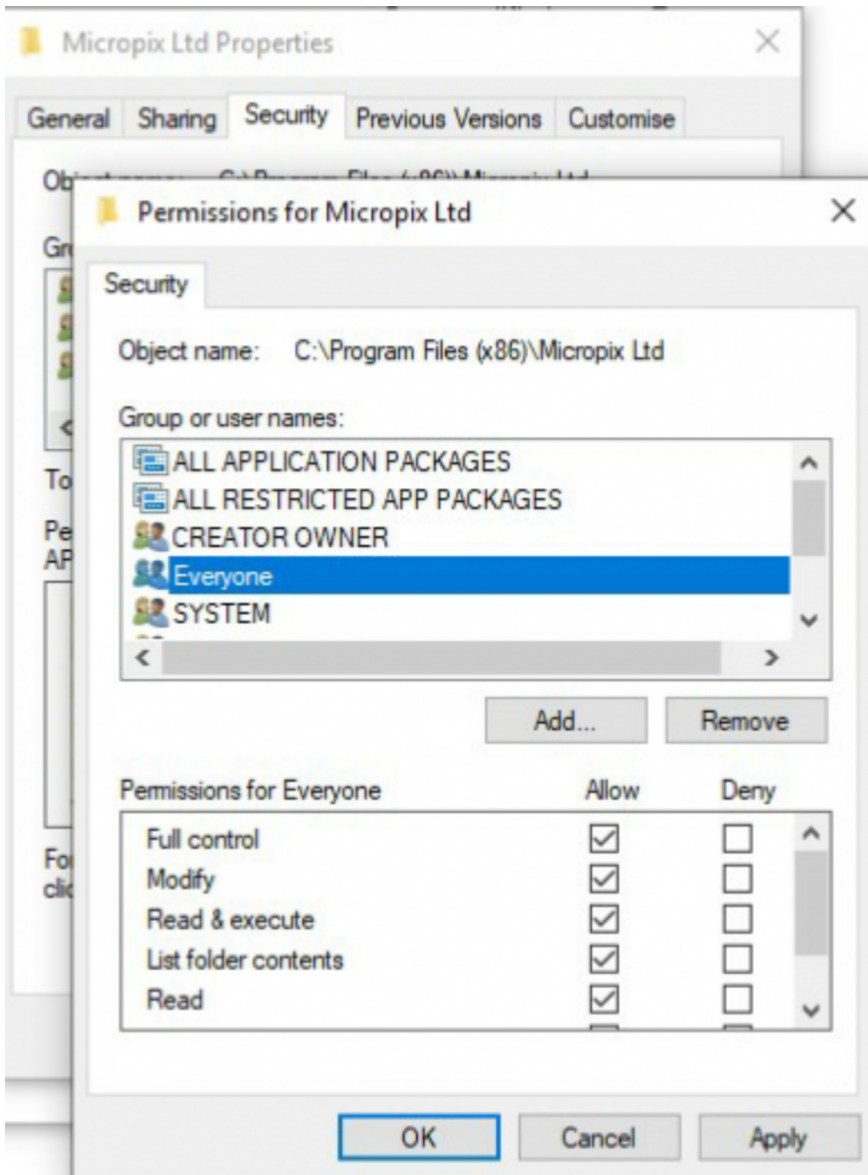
Micropix Ltd Properties

General Sharing Security Previous Versions Customise

Ob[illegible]

Gr

To

Pe
AP

Fo
cli

Permissions for Micropix Ltd

Security

Object name: C:\Program Files (x86)\Micropix Ltd

Group or user names:

ALL APPLICATION PACKAGES
ALL RESTRICTED APP PACKAGES
CREATOR OWNER
Everyone
SYSTEM

Add... Remove

| Permissions for Everyone | Allow | Deny |
|---|---|---|
| Full control | ☑ | ☐ |
| Modify | ☑ | ☐ |
| Read & execute | ☑ | ☐ |
| List folder contents | ☑ | ☐ |
| Read | ☑ | ☐ |

OK Cancel Apply